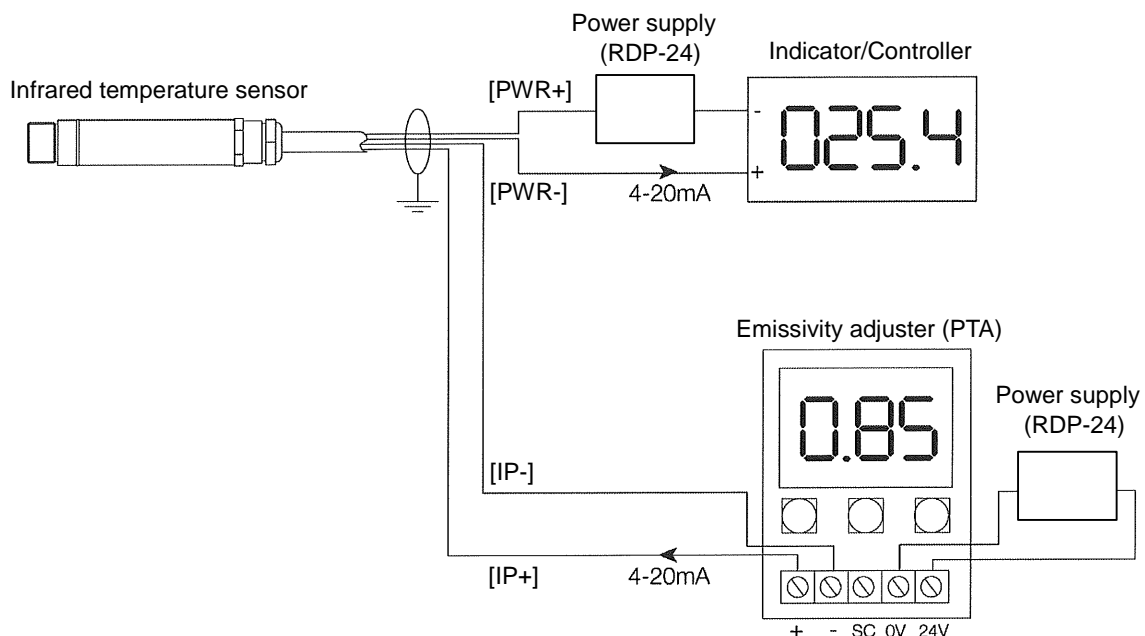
Power supply (RDP-24)

Indicator/Controller

Infrared temperature sensor

[PWR+]

-

025.4

+

[PWR-]

4-20mA

Emissivity adjuster (PTA)

0.85

Power supply (RDP-24)

[IP-]

[IP+]

4-20mA

+ - SC 0V 24V